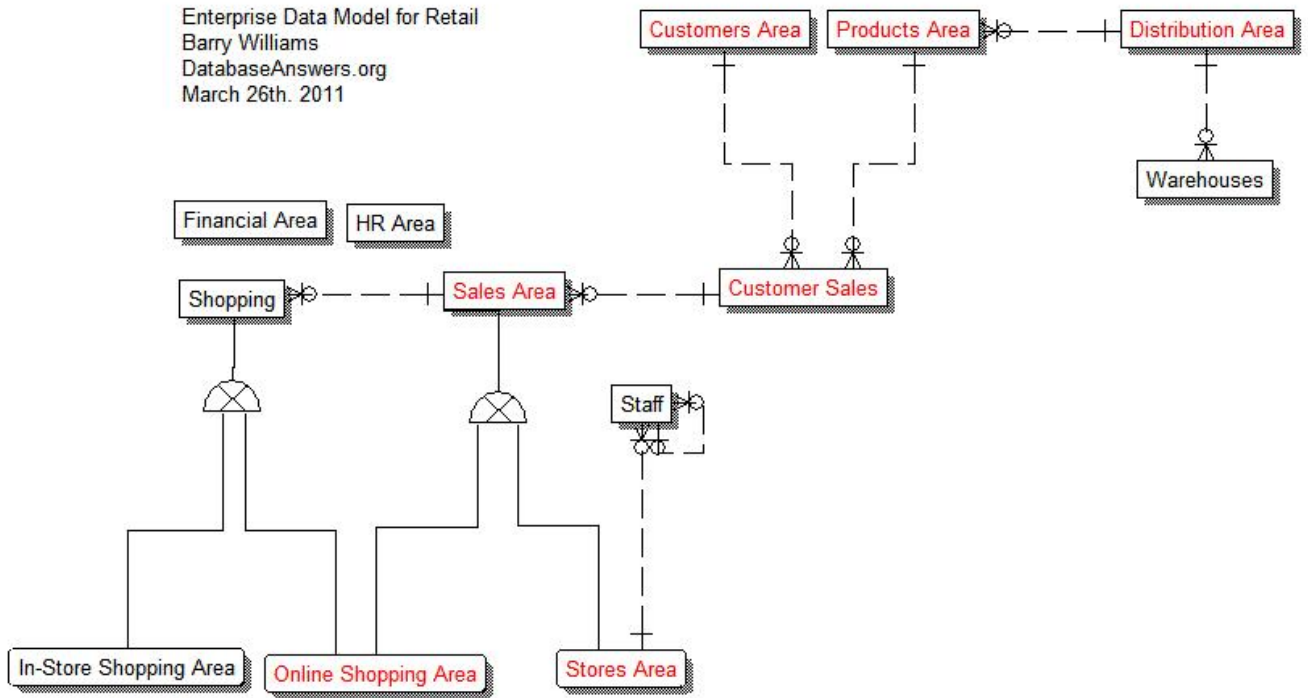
Enterprise Data Model for Retail
Barry Williams
DatabaseAnswers.org
March 26th. 2011

Customers Area

Products Area

Distribution Area

Warehouses

Financial Area

HR Area

Shopping

Sales Area

Customer Sales

Staff

In-Store Shopping Area

Online Shopping Area

Stores Area